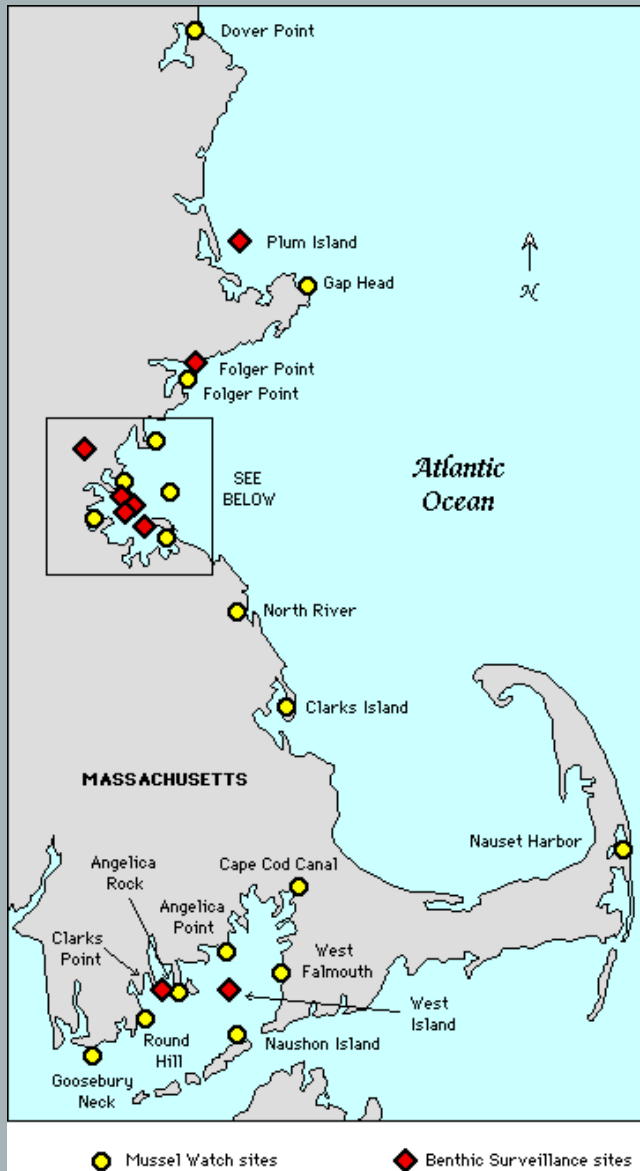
Dover Point

Plum Island

Gap Head

N

Folger Point

Folger Point

SEE BELOW

Atlantic Ocean

North River

Clarks Island

MASSACHUSETTS

Nauset Harbor

Angelica Rock

Cape Cod Canal

Angelica Point

Clarks Point

West Falmouth

West Island

Round Hill

Naushon Island

Goosebury Neck

Mussel Watch sites

Benthic Surveillance sites